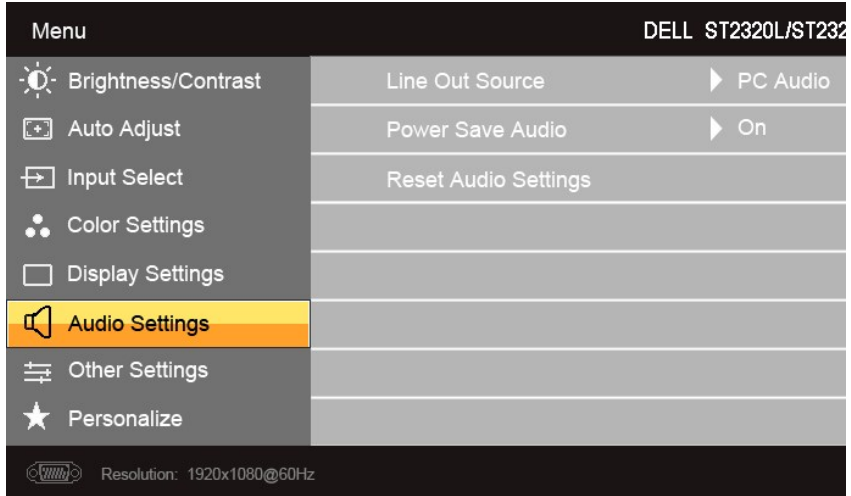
Menu

DELL ST2320L/ST232

Brightness/Contrast

Auto Adjust

Input Select

Color Settings

Display Settings

Audio Settings

Other Settings

Personalize

Line Out Source

PC Audio

Power Save Audio

On

Reset Audio Settings

Resolution: 1920x1080@60Hz